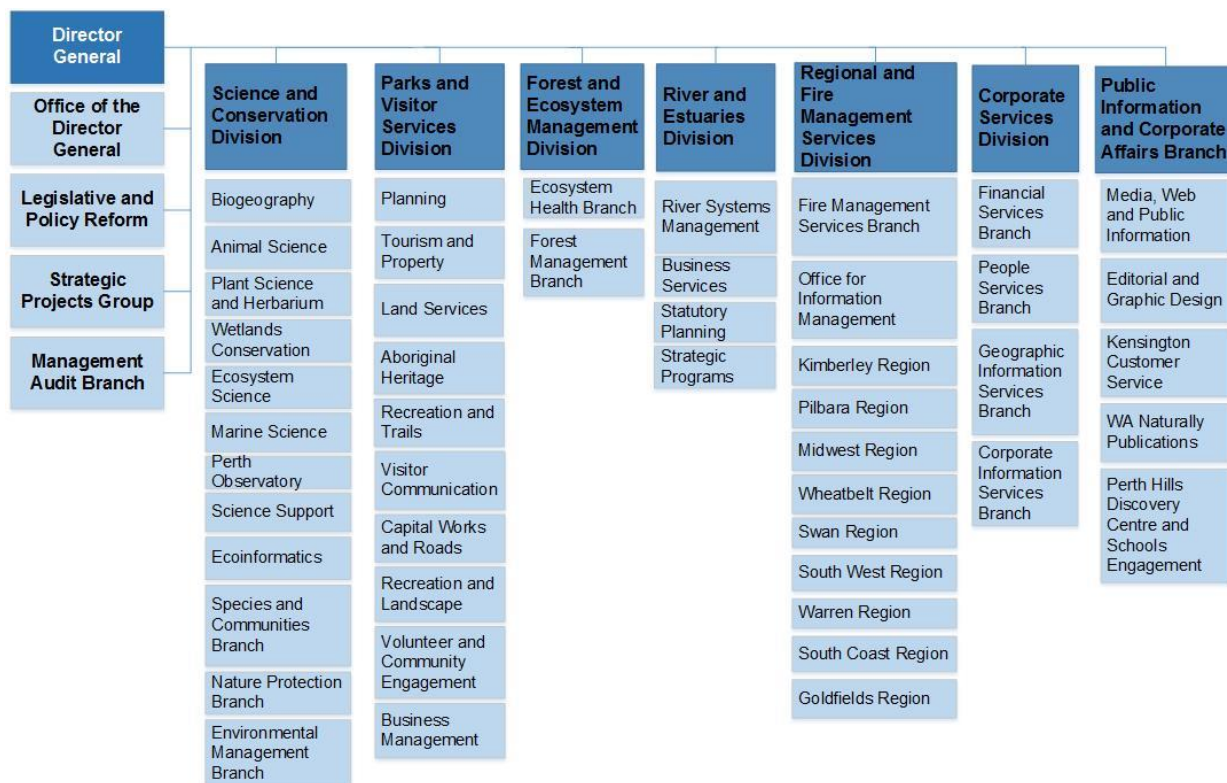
Director General

Office of the Director General

Legislative and Policy Reform

Strategic Projects Group

Management Audit Branch

Science and Conservation Division

Biogeography

Animal Science

Plant Science and Herbarium

Wetlands Conservation

Ecosystem Science

Marine Science

Perth Observatory

Science Support

Ecoinformatics

Species and Communities Branch

Nature Protection Branch

Environmental Management Branch

Parks and Visitor Services Division

Planning

Tourism and Property

Land Services

Aboriginal Heritage

Recreation and Trails

Visitor Communication

Capital Works and Roads

Recreation and Landscape

Volunteer and Community Engagement

Business Management

Forest and Ecosystem Management Division

Ecosystem Health Branch

Forest Management Branch

River and Estuaries Division

River Systems Management

Business Services

Statutory Planning

Strategic Programs

Regional and Fire Management Services Division

Fire Management Services Branch

Office for Information Management

Kimberley Region

Pilbara Region

Midwest Region

Wheatbelt Region

Swan Region

South West Region

Warren Region

South Coast Region

Goldfields Region

Corporate Services Division

Financial Services Branch

People Services Branch

Geographic Information Services Branch

Corporate Information Services Branch

Public Information and Corporate Affairs Branch

Media, Web and Public Information

Editorial and Graphic Design

Kensington Customer Service

WA Naturally Publications

Perth Hills Discovery Centre and Schools Engagement